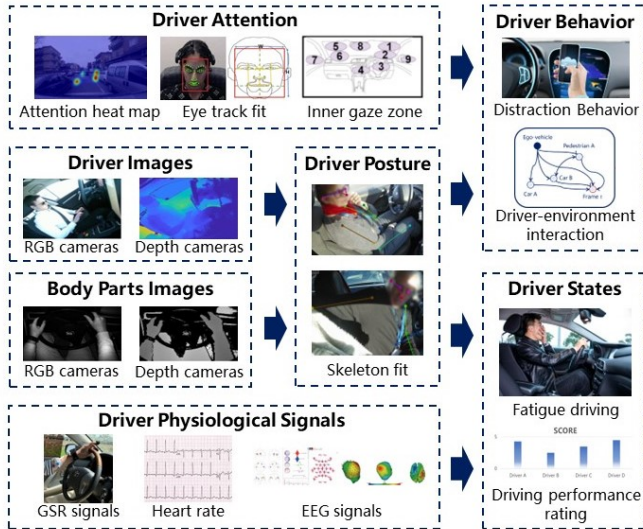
Driver Attention

Attention heat map
Eye track fit
5 8 2
7 6 3 9
1 4
Inner gaze zone

Driver Behavior

Distraction Behavior

Ego vehicle
Pedestrian A
Car B
Car A
Frame t

Driver-environment interaction

Driver Images

RGB cameras
Depth cameras

Driver Posture

Body Parts Images

RGB cameras
Depth cameras

Skeleton fit

Driver States

Fatigue driving

SCORE
Driver A
Driver B
Driver C
Driver D

Driving performance rating

Driver Physiological Signals

GSR signals
Heart rate
EEG signals